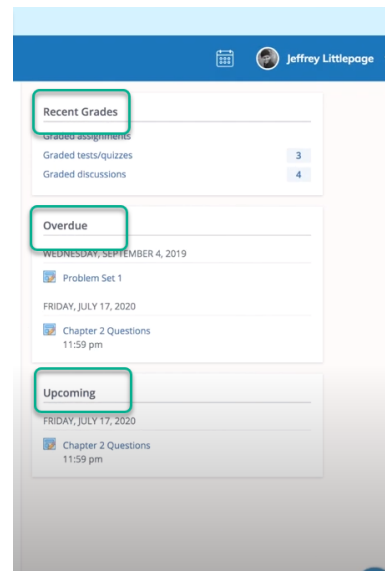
Jeffrey Littlepage

Recent Grades

Graded assignments

Graded tests/quizzes 3

Graded discussions 4

Overdue

WEDNESDAY, SEPTEMBER 4, 2019

Problem Set 1

FRIDAY, JULY 17, 2020

Chapter 2 Questions
11:59 pm

Upcoming

FRIDAY, JULY 17, 2020

Chapter 2 Questions
11:59 pm